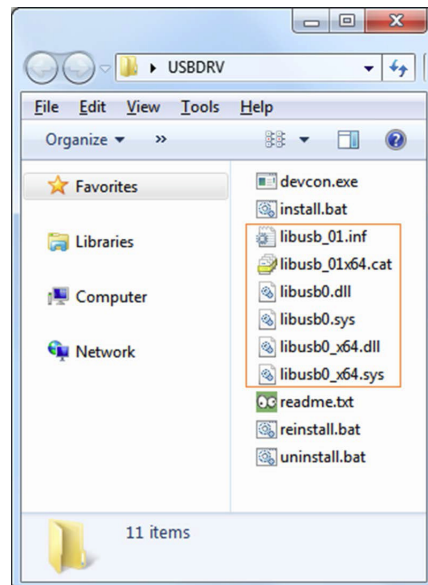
▸ USBDRV

File Edit View Tools Help

Organize ▾ »

Favorites

Libraries

Computer

Network

devcon.exe
install.bat
libusb_01.inf
libusb_01x64.cat
libusb0.dll
libusb0.sys
libusb0_x64.dll
libusb0_x64.sys
readme.txt
reinstall.bat
uninstall.bat

11 items